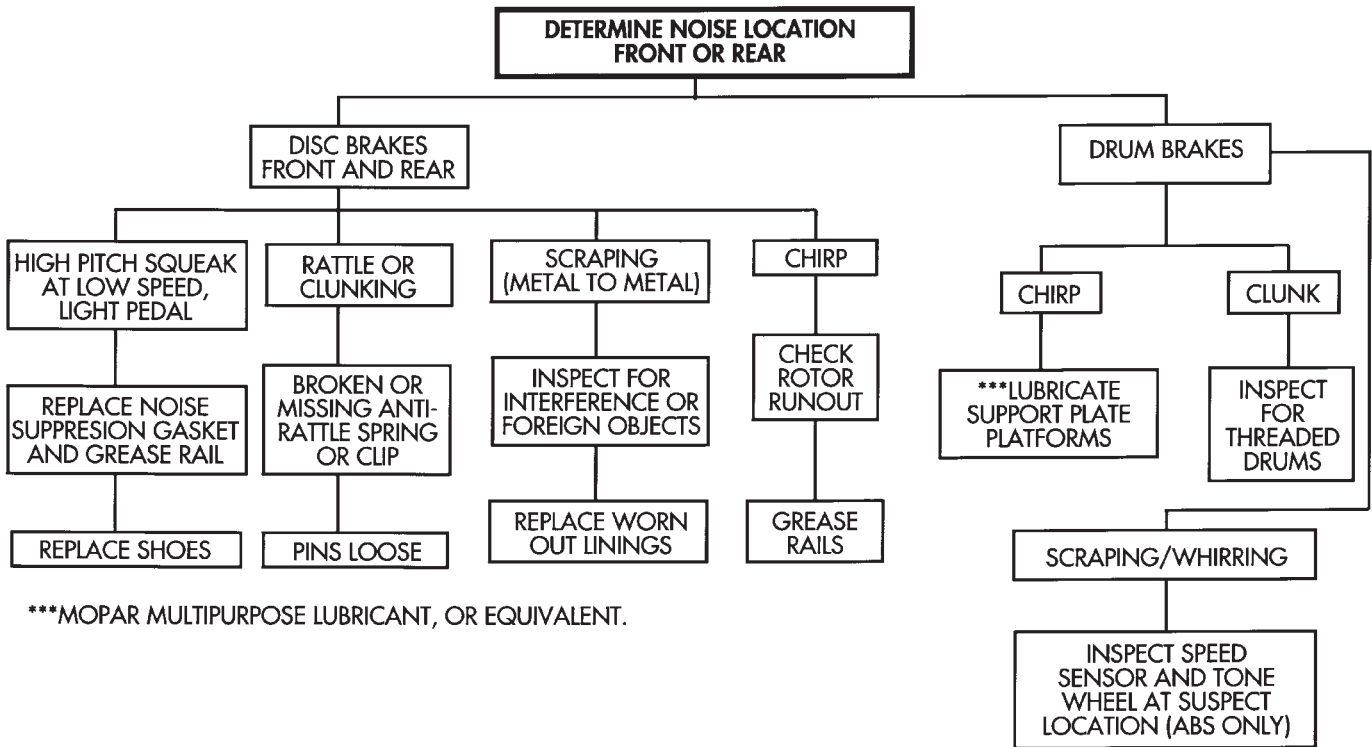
DETERMINE NOISE LOCATION FRONT OR REAR

DISC BRAKES FRONT AND REAR

HIGH PITCH SQUEAK AT LOW SPEED, LIGHT PEDAL

REPLACE NOISE SUPPRESION GASKET AND GREASE RAIL

REPLACE SHOES

RATTLE OR CLUNKING

BROKEN OR MISSING ANTI-RATTLE SPRING OR CLIP

PINS LOOSE

SCRAPING (METAL TO METAL)

INSPECT FOR INTERFERENCE OR FOREIGN OBJECTS

REPLACE WORN OUT LININGS

CHIRP

CHECK ROTOR RUNOUT

GREASE RAILS

DRUM BRAKES

CHIRP

***LUBRICATE SUPPORT PLATE PLATFORMS

CLUNK

INSPECT FOR THREADED DRUMS

SCRAPING/WHIRRING

INSPECT SPEED SENSOR AND TONE WHEEL AT SUSPECT LOCATION (ABS ONLY)

***MOPAR MULTIPURPOSE LUBRICANT, OR EQUIVALENT.